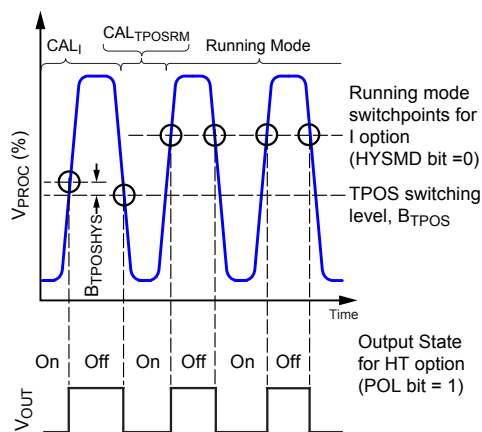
$CAL_I$

$CAL_{TPOSRM}$

Running Mode

Running mode switchpoints for I option (HYSMD bit =0)

$V_{PROC}$ (%)

$B_{TPOSHYS}$

TPOS switching level, $B_{TPOS}$

Time

On Off On Off On Off

Output State for HT option (POL bit = 1)

$V_{OUT}$